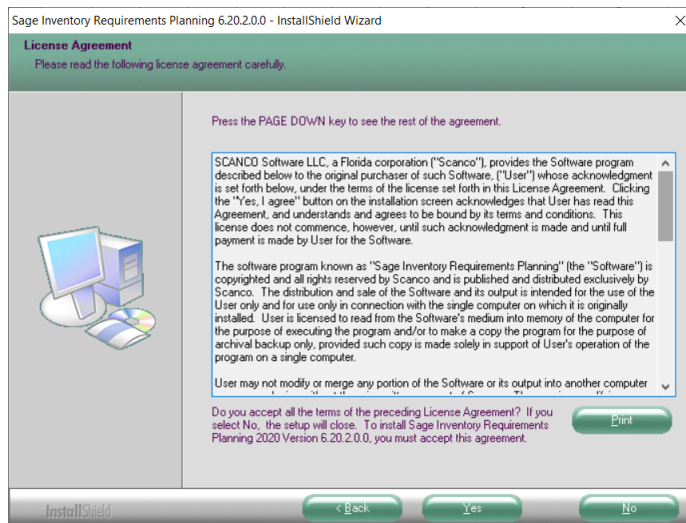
Sage Inventory Requirements Planning 6.20.2.0.0 - InstallShield Wizard

License Agreement
Please read the following license agreement carefully.

Press the PAGE DOWN key to see the rest of the agreement.

SCANCO Software LLC, a Florida corporation ("Scanco"), provides the Software program described below to the original purchaser of such Software, ("User") whose acknowledgment is set forth below, under the terms of the license set forth in this License Agreement. Clicking the "Yes, I agree" button on the installation screen acknowledges that User has read this Agreement, and understands and agrees to be bound by its terms and conditions. This license does not commence, however, until such acknowledgment is made and until full payment is made by User for the Software.

The software program known as "Sage Inventory Requirements Planning" (the "Software") is copyrighted and all rights reserved by Scanco and is published and distributed exclusively by Scanco. The distribution and sale of the Software and its output is intended for the use of the User only and for use only in connection with the single computer on which it is originally installed. User is licensed to read from the Software's medium into memory of the computer for the purpose of executing the program and/or to make a copy the program for the purpose of archival backup only, provided such copy is made solely in support of User's operation of the program on a single computer.

User may not modify or merge any portion of the Software or its output into another computer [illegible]

Do you accept all the terms of the preceding License Agreement? If you select No, the setup will close. To install Sage Inventory Requirements Planning 2020 Version 6.20.2.0.0, you must accept this agreement.

Print

InstallShield

< Back Yes No